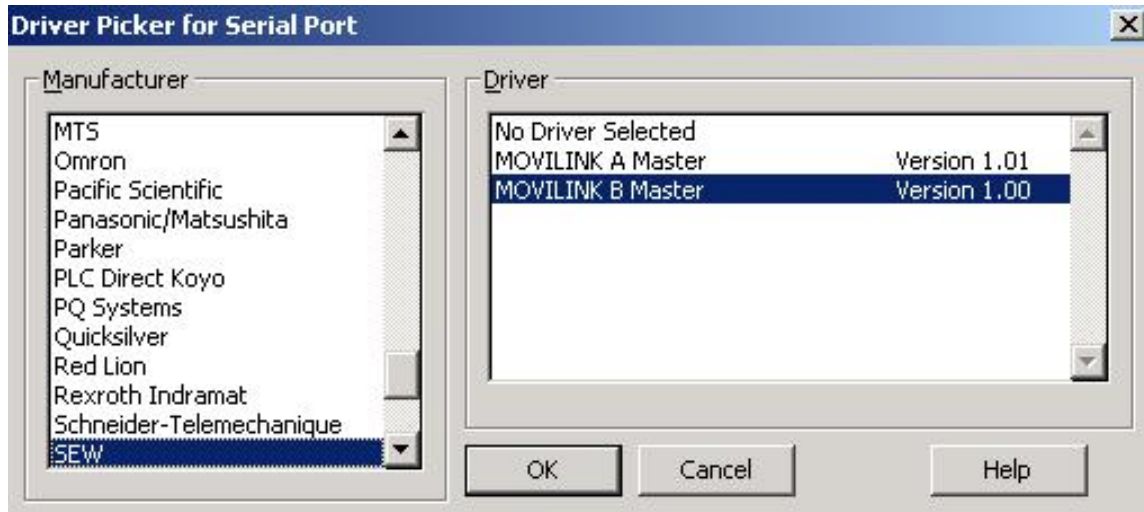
Driver Picker for Serial Port

Manufacturer

MTS
Omron
Pacific Scientific
Panasonic/Matsushita
Parker
PLC Direct Koyo
PQ Systems
Quicksilver
Red Lion
Rexroth Indramat
Schneider-Telemechanique
SEW

Driver

No Driver Selected
MOVILINK A Master Version 1.01
MOVILINK B Master Version 1.00

OK
Cancel
Help